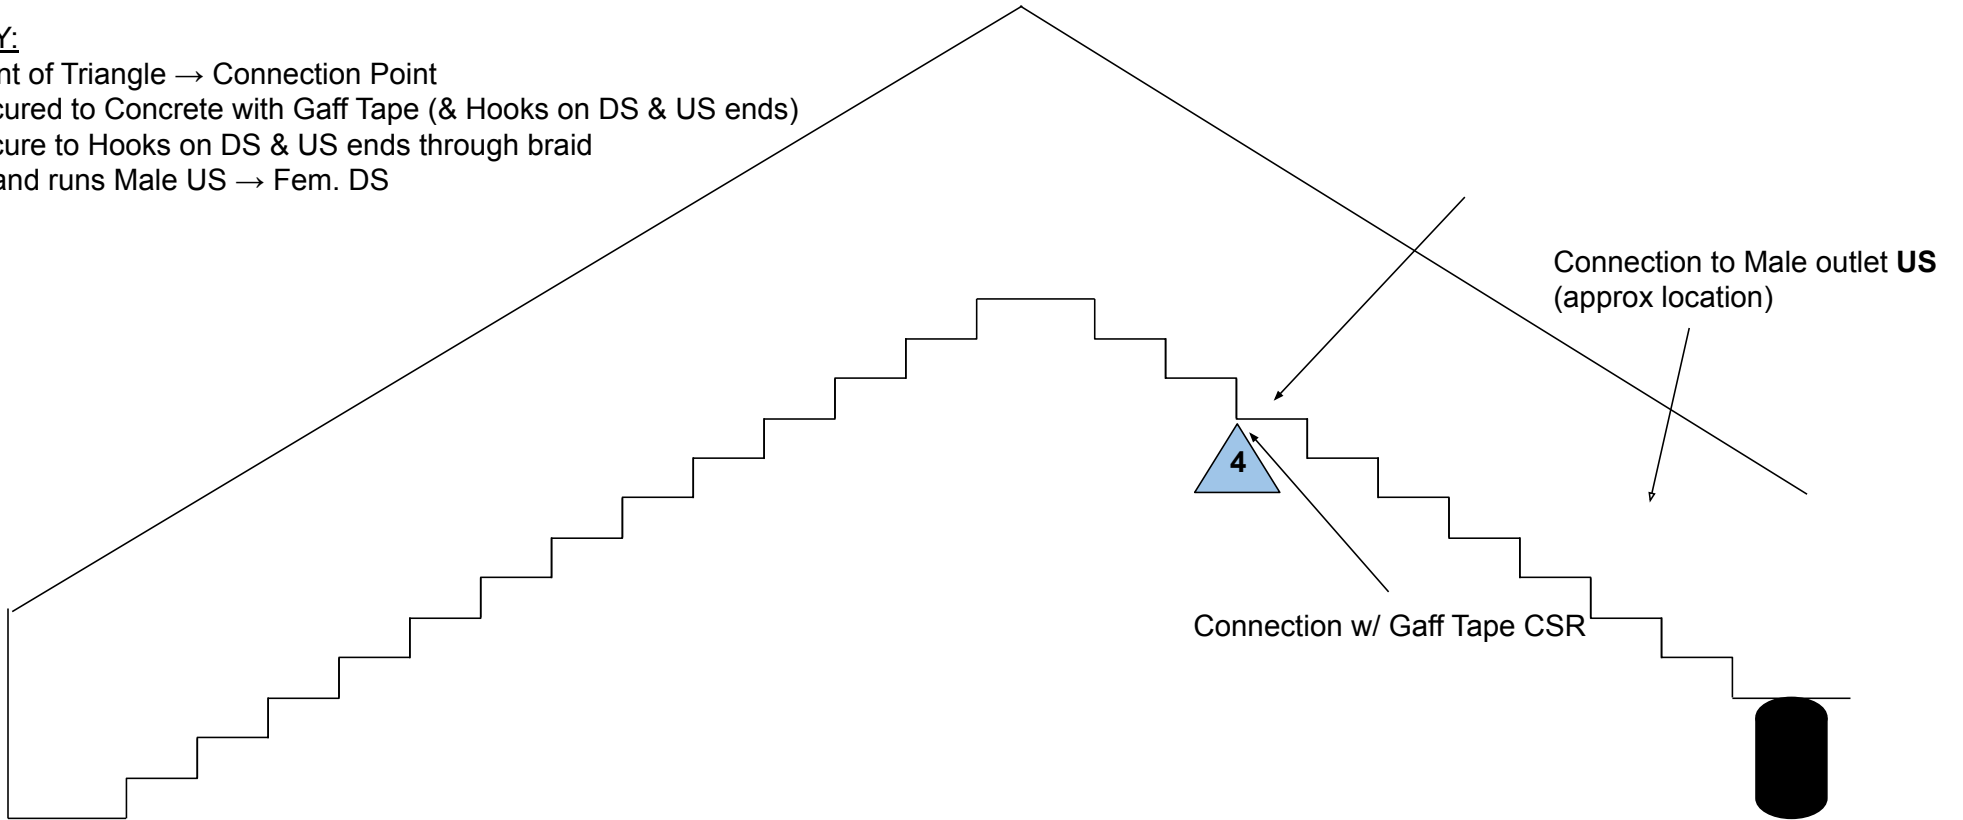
Y:
nt of Triangle → Connection Point
cured to Concrete with Gaff Tape (& Hooks on DS & US ends)
cure to Hooks on DS & US ends through braid
and runs Male US → Fem. DS

Connection to Male outlet **US** (approx location)

4

Connection w/ Gaff Tape CSR